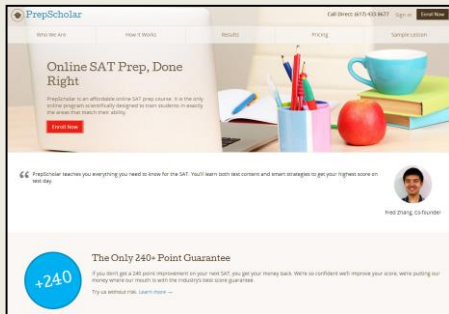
PrepScholar

Call Direct: (617) 433-8677 Sign in Enroll Now

Who We Are How It Works Results Pricing Sample Lesson

Online SAT Prep, Done Right

PrepScholar is an affordable online SAT prep course. It is the only online program scientifically designed to train students in exactly the areas that match their ability.

Enroll Now

PrepScholar teaches you everything you need to know for the SAT. You'll learn both test content and smart strategies to get your highest score on test day.

Fred Zhang, Co-founder

The Only 240+ Point Guarantee

+240

If you don't get a 240 point improvement on your next SAT, you get your money back. We're so confident we'll improve your score, we're putting our money where our mouth is with the industry's best score guarantee.

Try us without risk. Learn more →